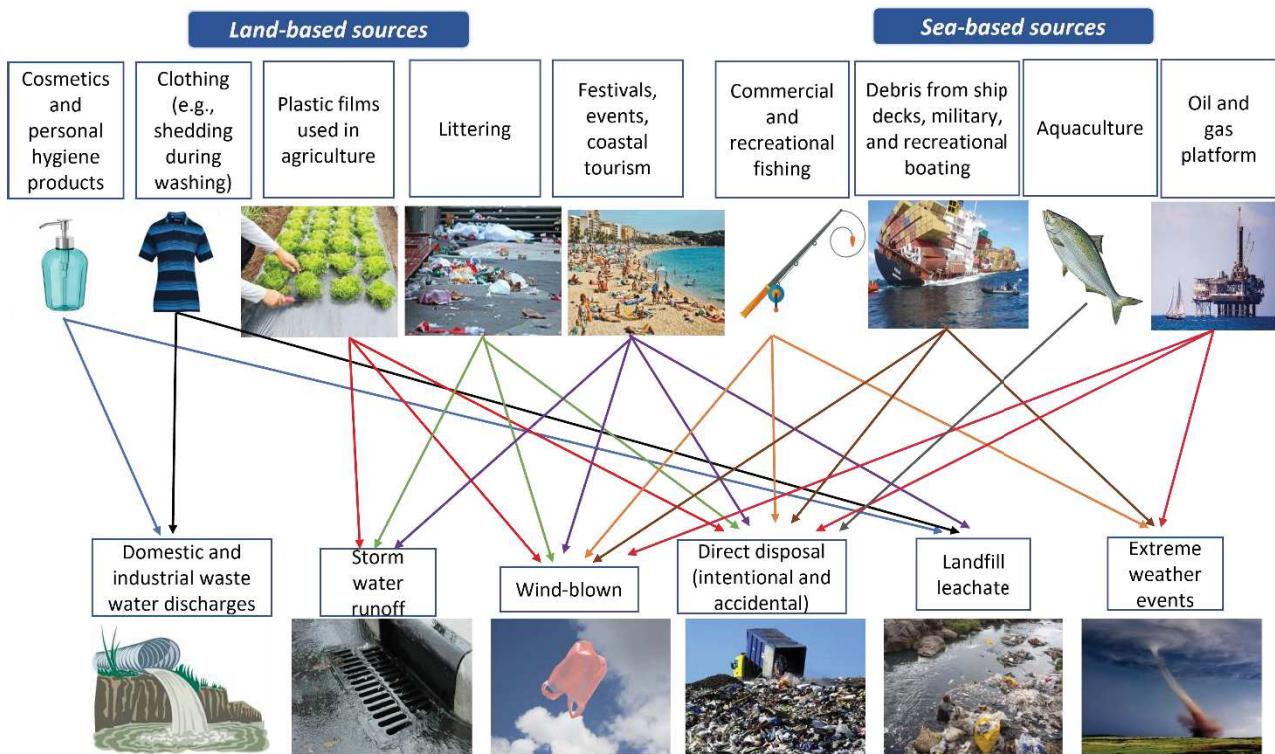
Land-based sources

Sea-based sources

Cosmetics and personal hygiene products

Clothing (e.g., shedding during washing)

Plastic films used in agriculture

Littering

Festivals, events, coastal tourism

Commercial and recreational fishing

Debris from ship decks, military, and recreational boating

Aquaculture

Oil and gas platform

Domestic and industrial waste water discharges

Storm water runoff

Wind-blown

Direct disposal (intentional and accidental)

Landfill leachate

Extreme weather events